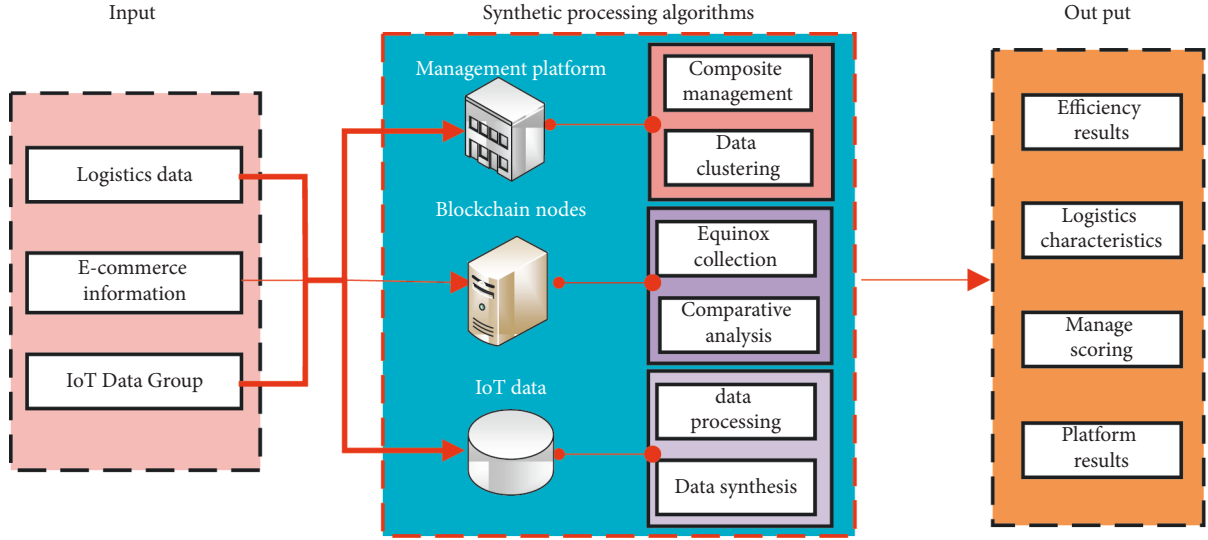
Input

Synthetic processing algorithms

Out put

Logistics data

E-commerce information

IoT Data Group

Management platform

Composite management

Data clustering

Blockchain nodes

Equinox collection

Comparative analysis

IoT data

data processing

Data synthesis

Efficiency results

Logistics characteristics

Manage scoring

Platform results